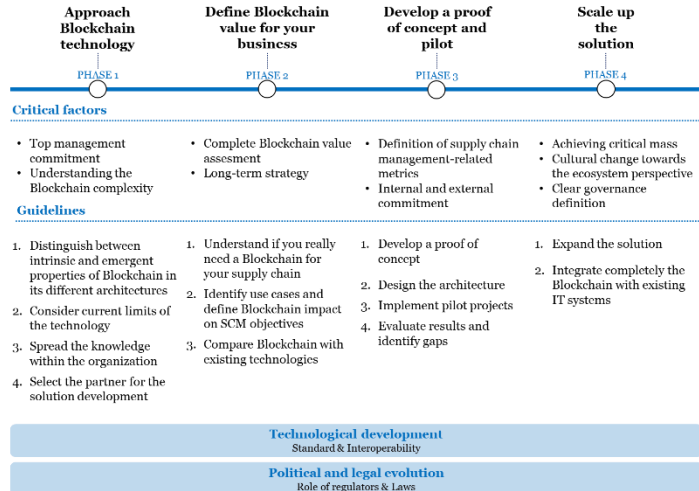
Approach Blockchain technology

Define Blockchain value for your business

Develop a proof of concept and pilot

Scale up the solution

PHASE 1

PHASE 2

PHASE 3

PHASE 4

Critical factors

• Top management commitment
• Understanding the Blockchain complexity

• Complete Blockchain value assesment
• Long-term strategy

• Definition of supply chain management-related metrics
• Internal and external commitment

• Achieving critical mass
• Cultural change towards the ecosystem perspective
• Clear governance definition

Guidelines

1. Distinguish between intrinsic and emergent properties of Blockchain in its different architectures
2. Consider current limits of the technology
3. Spread the knowledge within the organization
4. Select the partner for the solution development

1. Understand if you really need a Blockchain for your supply chain
2. Identify use cases and define Blockchain impact on SCM objectives
3. Compare Blockchain with existing technologies

1. Develop a proof of concept
2. Design the architecture
3. Implement pilot projects
4. Evaluate results and identify gaps

1. Expand the solution
2. Integrate completely the Blockchain with existing IT systems

Technological development
Standard & Interoperability

Political and legal evolution
Role of regulators & Laws